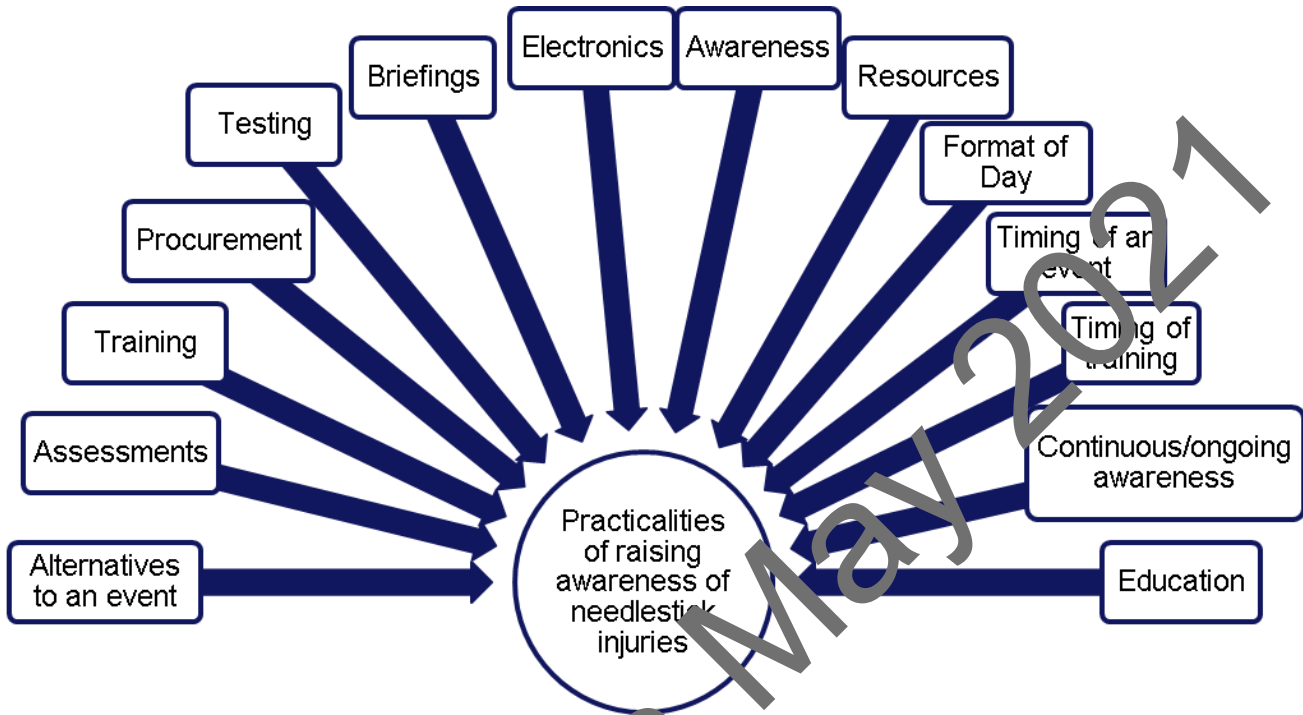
Electronics

Awareness

Briefings

Resources

Testing

Format of Day

Procurement

Timing of an event

Training

Timing of training

Assessments

Continuous/ongoing awareness

Alternatives to an event

Education

Practicalities of raising awareness of needlestick injuries

May 2021